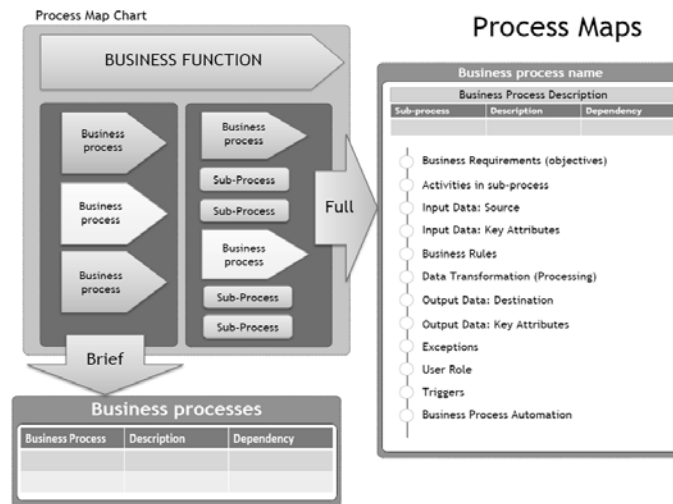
Process Map Chart

Process Maps

BUSINESS FUNCTION

Business process

Business process

Business process

Business process

Sub-Process

Sub-Process

Business process

Sub-Process

Sub-Process

Full

Brief

Business process name

Business Process Description

| Sub-process | Description | Dependency |
|---|---|---|
| | | |

Business Requirements (objectives)

Activities in sub-process

Input Data: Source

Input Data: Key Attributes

Business Rules

Data Transformation (Processing)

Output Data: Destination

Output Data: Key Attributes

Exceptions

User Role

Triggers

Business Process Automation

Business processes

| Business Process | Description | Dependency |
|---|---|---|
| | | |
| | | |